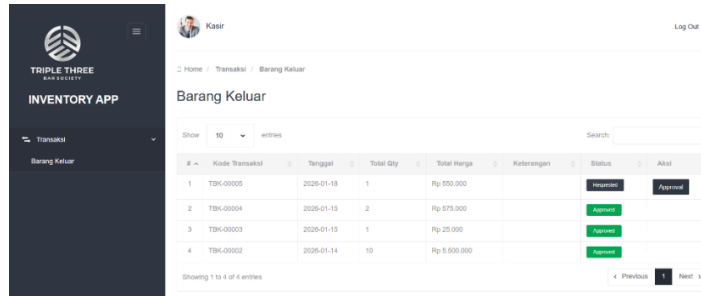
TRIPLE THREE
BAR SOCIETY

INVENTORY APP

Transaksi

Barang Keluar

Kasir

Log Out

Home / Transaksi / Barang Keluar

Barang Keluar

Show 10 entries

Search:

| # | Kode Transaksi | Tanggal | Total Qty | Total Harga | Keterangan | Status | Aksi |
|---|---|---|---|---|---|---|---|
| 1 | TBK-00005 | 2026-01-18 | 1 | Rp 550.000 | | Requested | Approval |
| 2 | TBK-00004 | 2026-01-15 | 2 | Rp 575.000 | | Approved | |
| 3 | TBK-00003 | 2026-01-15 | 1 | Rp 25.000 | | Approved | |
| 4 | TBK-00002 | 2026-01-14 | 10 | Rp 5.500.000 | | Approved | |

Showing 1 to 4 of 4 entries

‹ Previous 1 Next ›